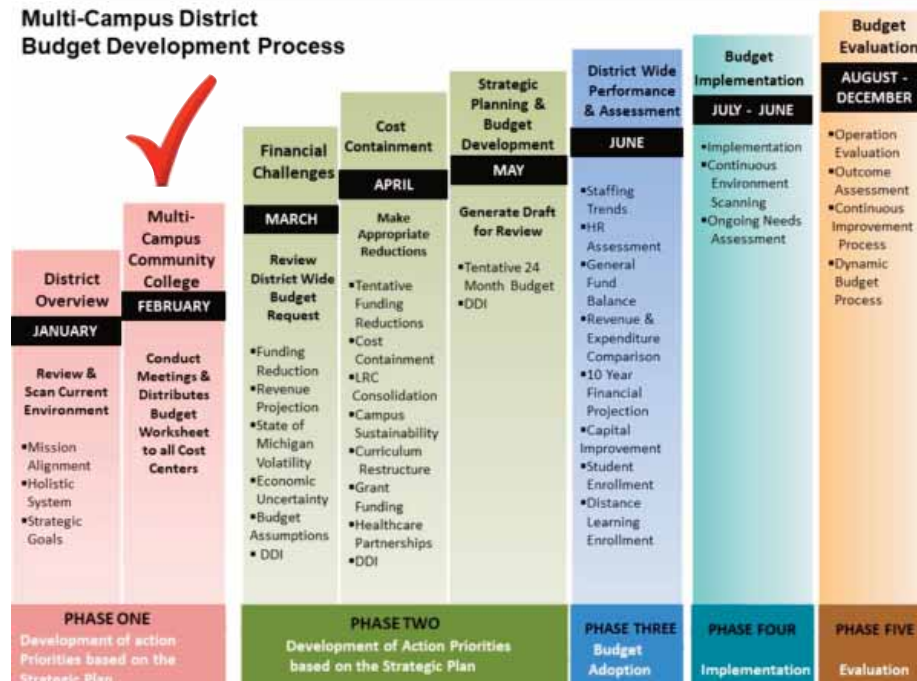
Multi-Campus District
Budget Development Process

District Overview
JANUARY
Review & Scan Current Environment
•Mission Alignment
•Holistic System
•Strategic Goals

Multi-Campus Community College
FEBRUARY
Conduct Meetings & Distributes Budget Worksheet to all Cost Centers

Financial Challenges
MARCH
Review District Wide Budget Request
•Funding Reduction
•Revenue Projection
•State of Michigan Volatility
•Economic Uncertainty
•Budget Assumptions
• DDI

Cost Containment
APRIL
Make Appropriate Reductions
•Tentative Funding Reductions
•Cost Containment
•LRC Consolidation
•Campus Sustainability
•Curriculum Restructure
•Grant Funding
•Healthcare Partnerships
•DDI

Strategic Planning & Budget Development
MAY
Generate Draft for Review
•Tentative 24 Month Budget
•DDI

District Wide Performance & Assessment
JUNE
•Staffing Trends
•HR Assessment
•General Fund Balance
•Revenue & Expenditure Comparison
•10 Year Financial Projection
•Capital Improvement
•Student Enrollment
•Distance Learning Enrollment

Budget Implementation
JULY - JUNE
•Implementation
•Continuous Environment Scanning
•Ongoing Needs Assessment

Budget Evaluation
AUGUST - DECEMBER
•Operation Evaluation
•Outcome Assessment
•Continuous Improvement Process
•Dynamic Budget Process

PHASE ONE
Development of action Priorities based on the Strategic Plan

PHASE TWO
Development of Action Priorities based on the Strategic Plan

PHASE THREE
Budget Adoption

PHASE FOUR
Implementation

PHASE FIVE
Evaluation